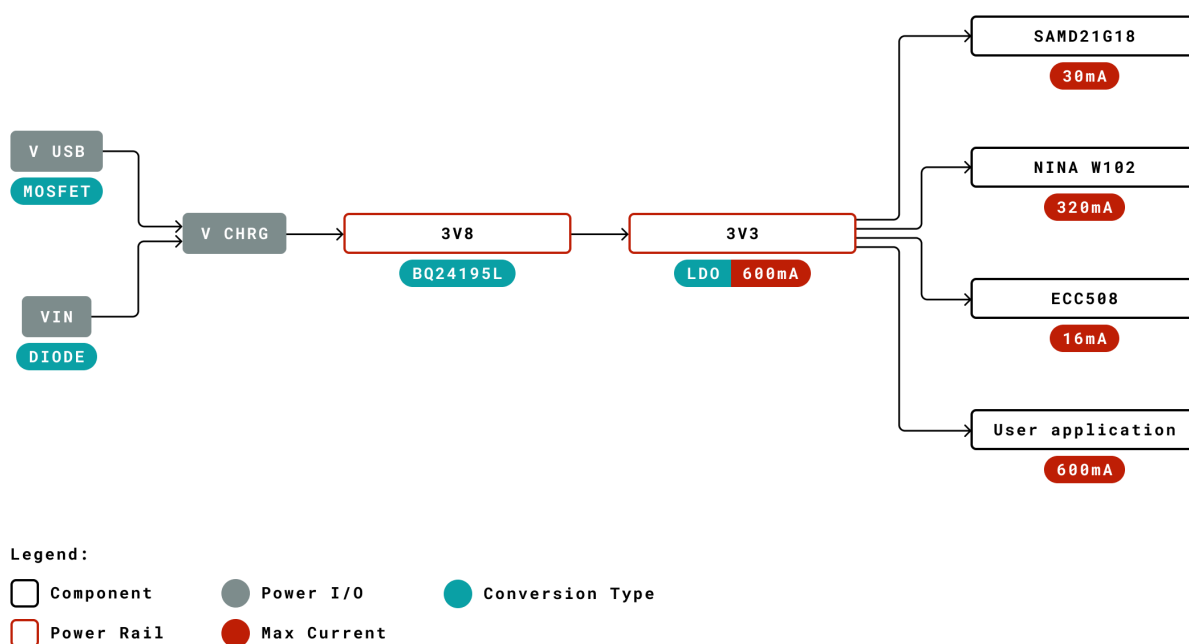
V USB

MOSFET

VIN

DIODE

V CHRG

3V8

BQ24195L

3V3

LDO 600mA

SAMD21G18

30mA

NINA W102

320mA

ECC508

16mA

User application

600mA

Legend:

Component

Power I/O

Conversion Type

Power Rail

Max Current